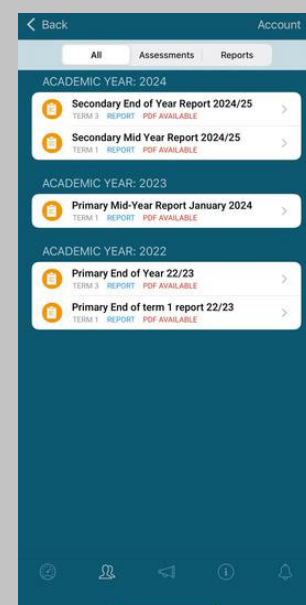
< Back

Account

All | Assessments | Reports

ACADEMIC YEAR: 2024

Secondary End of Year Report 2024/25
TERM 3 REPORT PDF AVAILABLE

Secondary Mid Year Report 2024/25
TERM 1 REPORT PDF AVAILABLE

ACADEMIC YEAR: 2023

Primary Mid-Year Report January 2024
TERM 1 REPORT PDF AVAILABLE

ACADEMIC YEAR: 2022

Primary End of Year 22/23
TERM 3 REPORT PDF AVAILABLE

Primary End of term 1 report 22/23
TERM 1 REPORT PDF AVAILABLE